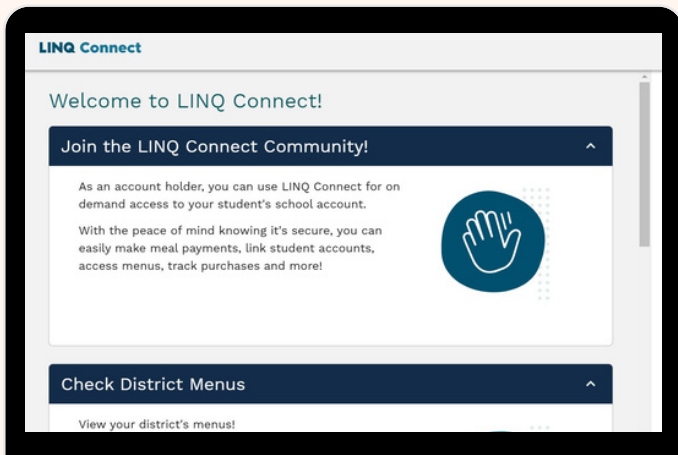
LINQ Connect

Welcome to LINQ Connect!

Join the LINQ Connect Community!

As an account holder, you can use LINQ Connect for on demand access to your student's school account.

With the peace of mind knowing it's secure, you can easily make meal payments, link student accounts, access menus, track purchases and more!

Check District Menus

View your district's menus!